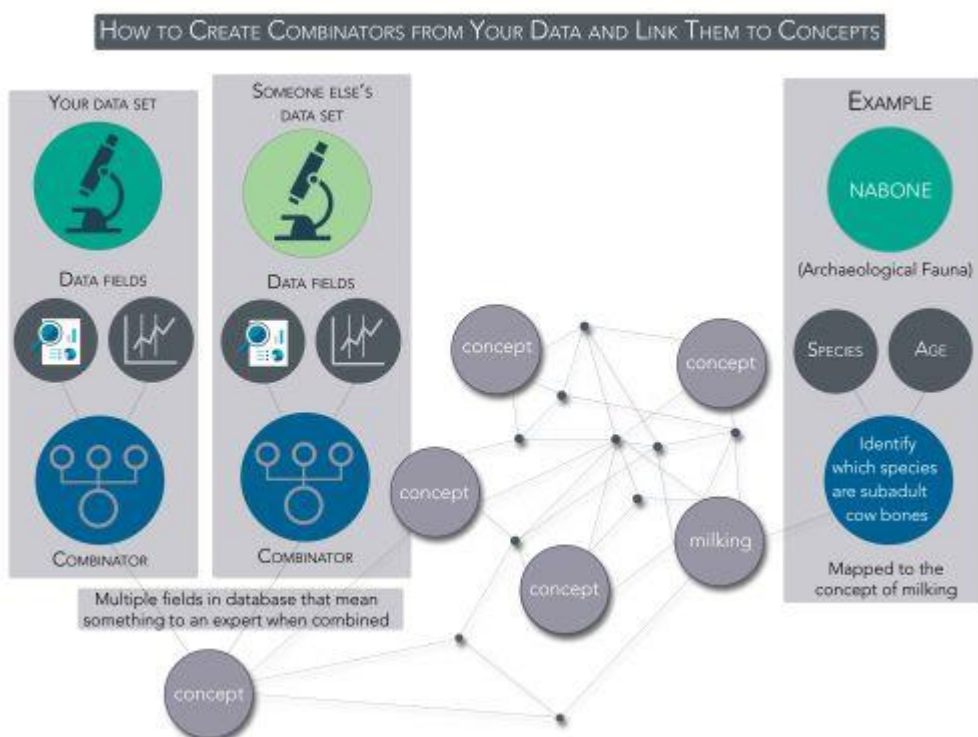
How to Create Combinators from Your Data and Link Them to Concepts

Your data set

Data fields

Combinator

Someone else's data set

Data fields

Combinator

Multiple fields in database that mean something to an expert when combined

concept

concept

concept

concept

milking

concept

Example

NABONE

(Archaeological Fauna)

Species

Age

Identify which species are subadult cow bones

Mapped to the concept of milking